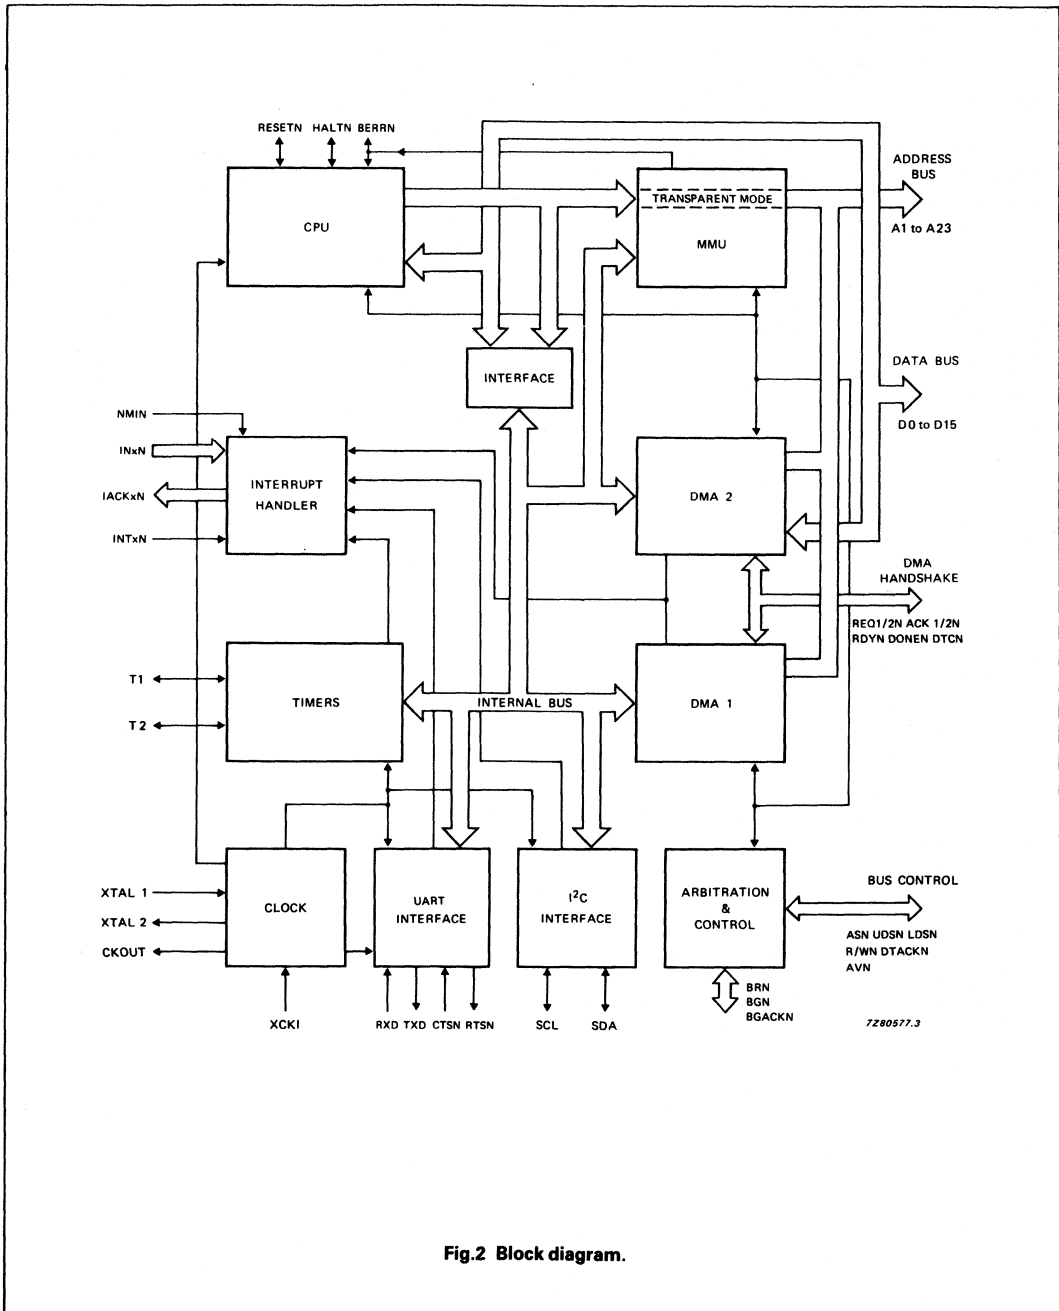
RESETN HALTN BERRN

CPU

TRANSPARENT MODE

MMU

ADDRESS BUS

A1 to A23

INTERFACE

DATA BUS

D0 to D15

NMIN

INxN

IACKxN

INTxN

INTERRUPT HANDLER

DMA 2

DMA HANDSHAKE

REQ1/2N ACK 1/2N RDYN DONEN DTCN

T1

T2

TIMERS

INTERNAL BUS

DMA 1

XTAL 1

XTAL 2

CKOUT

CLOCK

UART INTERFACE

$I^2C$ INTERFACE

ARBITRATION & CONTROL

BUS CONTROL

ASN UDSN LDSN R/WN DTACKN AVN

XCKI

RXD TXD CTSN RTSN

SCL

SDA

BRN BGN BGACKN

7Z80577.3

Fig.2 Block diagram.